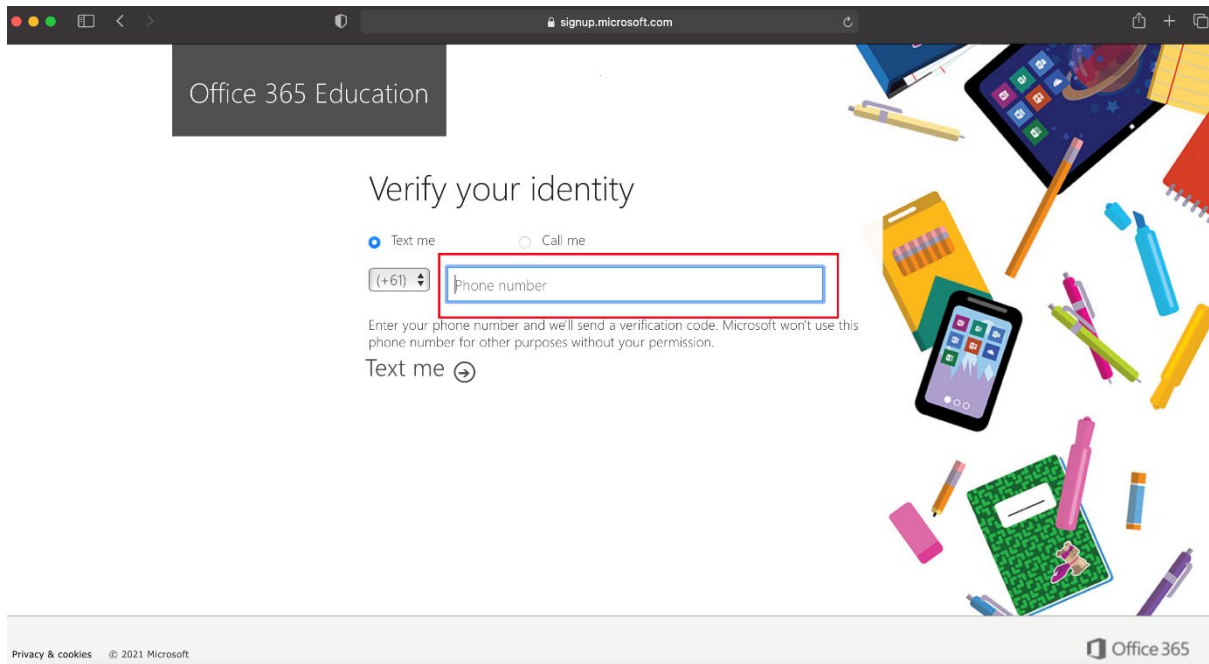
signup.microsoft.com

Office 365 Education

Verify your identity

Text me

Call me

(+61)

Phone number

Enter your phone number and we'll send a verification code. Microsoft won't use this phone number for other purposes without your permission.

Text me

Privacy & cookies © 2021 Microsoft

Office 365